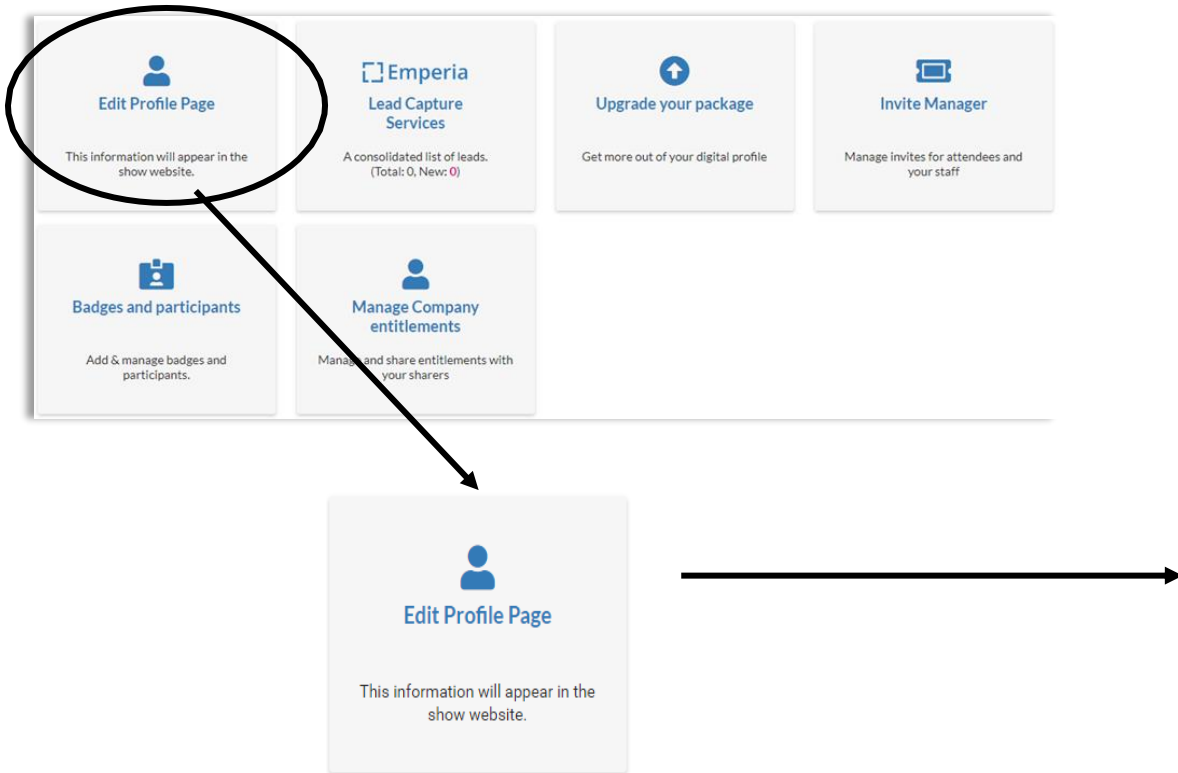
Edit Profile Page

This information will appear in the show website.

Emperia

Lead Capture Services

A consolidated list of leads. (Total: 0, New: 0)

Upgrade your package

Get more out of your digital profile

Invite Manager

Manage invites for attendees and your staff

Badges and participants

Add & manage badges and participants.

Manage Company entitlements

Manage and share entitlements with your sharers

Edit Profile Page

This information will appear in the show website.